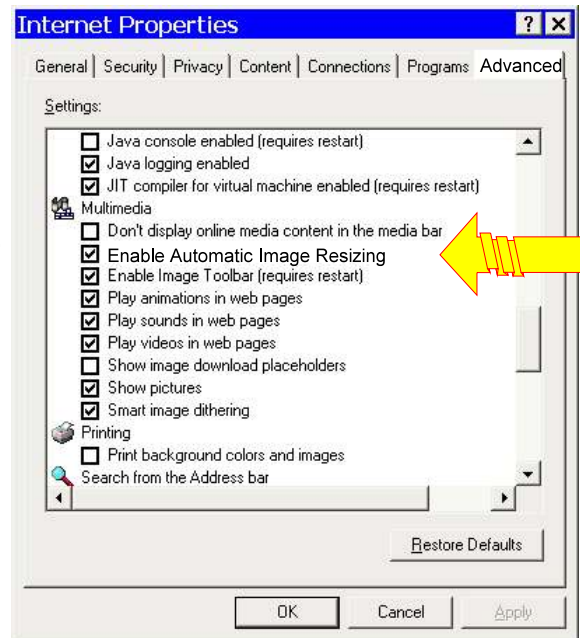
Internet Properties ? X

General | Security | Privacy | Content | Connections | Programs | Advanced

Settings:

Java console enabled (requires restart)
Java logging enabled
JIT compiler for virtual machine enabled (requires restart)
Multimedia
Don't display online media content in the media bar
Enable Automatic Image Resizing
Enable Image Toolbar (requires restart)
Play animations in web pages
Play sounds in web pages
Play videos in web pages
Show image download placeholders
Show pictures
Smart image dithering
Printing
Print background colors and images
Search from the Address bar

Restore Defaults

OK Cancel Apply